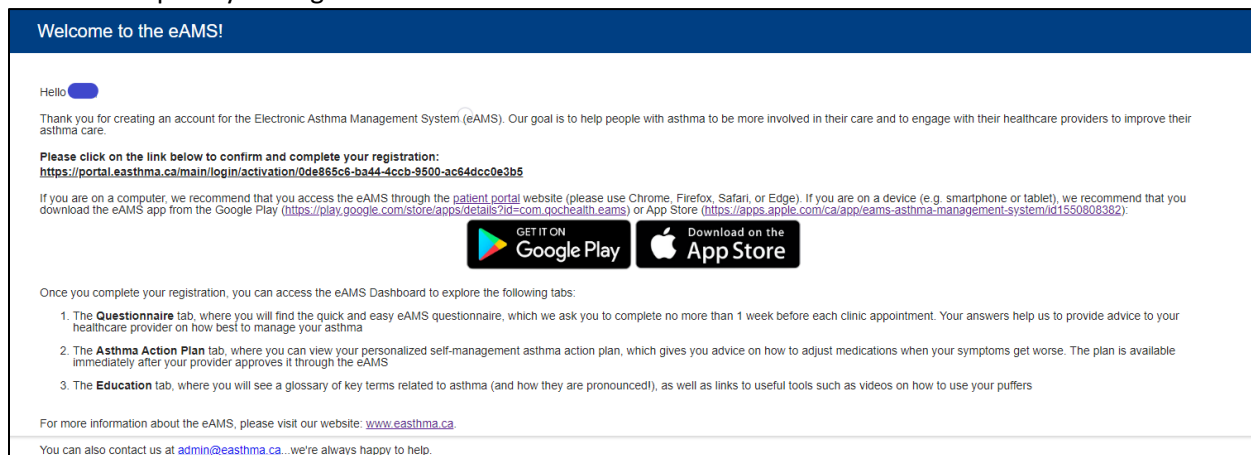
Welcome to the eAMS!

Hello

Thank you for creating an account for the Electronic Asthma Management System (eAMS). Our goal is to help people with asthma to be more involved in their care and to engage with their healthcare providers to improve their asthma care.

**Please click on the link below to confirm and complete your registration:**
**https://portal.easthma.ca/main/login/activation/0de865c6-ba44-4ccb-9500-ac64dcc0e3b5**

If you are on a computer, we recommend that you access the eAMS through the patient portal website (please use Chrome, Firefox, Safari, or Edge). If you are on a device (e.g. smartphone or tablet), we recommend that you download the eAMS app from the Google Play (https://play.google.com/store/apps/details?id=com.qochealth.eams) or App Store (https://apps.apple.com/ca/app/eams-asthma-management-system/id1550808382):

GET IT ON Google Play

Download on the App Store

Once you complete your registration, you can access the eAMS Dashboard to explore the following tabs:

1. The **Questionnaire** tab, where you will find the quick and easy eAMS questionnaire, which we ask you to complete no more than 1 week before each clinic appointment. Your answers help us to provide advice to your healthcare provider on how best to manage your asthma

2. The **Asthma Action Plan** tab, where you can view your personalized self-management asthma action plan, which gives you advice on how to adjust medications when your symptoms get worse. The plan is available immediately after your provider approves it through the eAMS

3. The **Education** tab, where you will see a glossary of key terms related to asthma (and how they are pronounced!), as well as links to useful tools such as videos on how to use your puffers

For more information about the eAMS, please visit our website: www.easthma.ca.

You can also contact us at admin@easthma.ca...we're always happy to help.